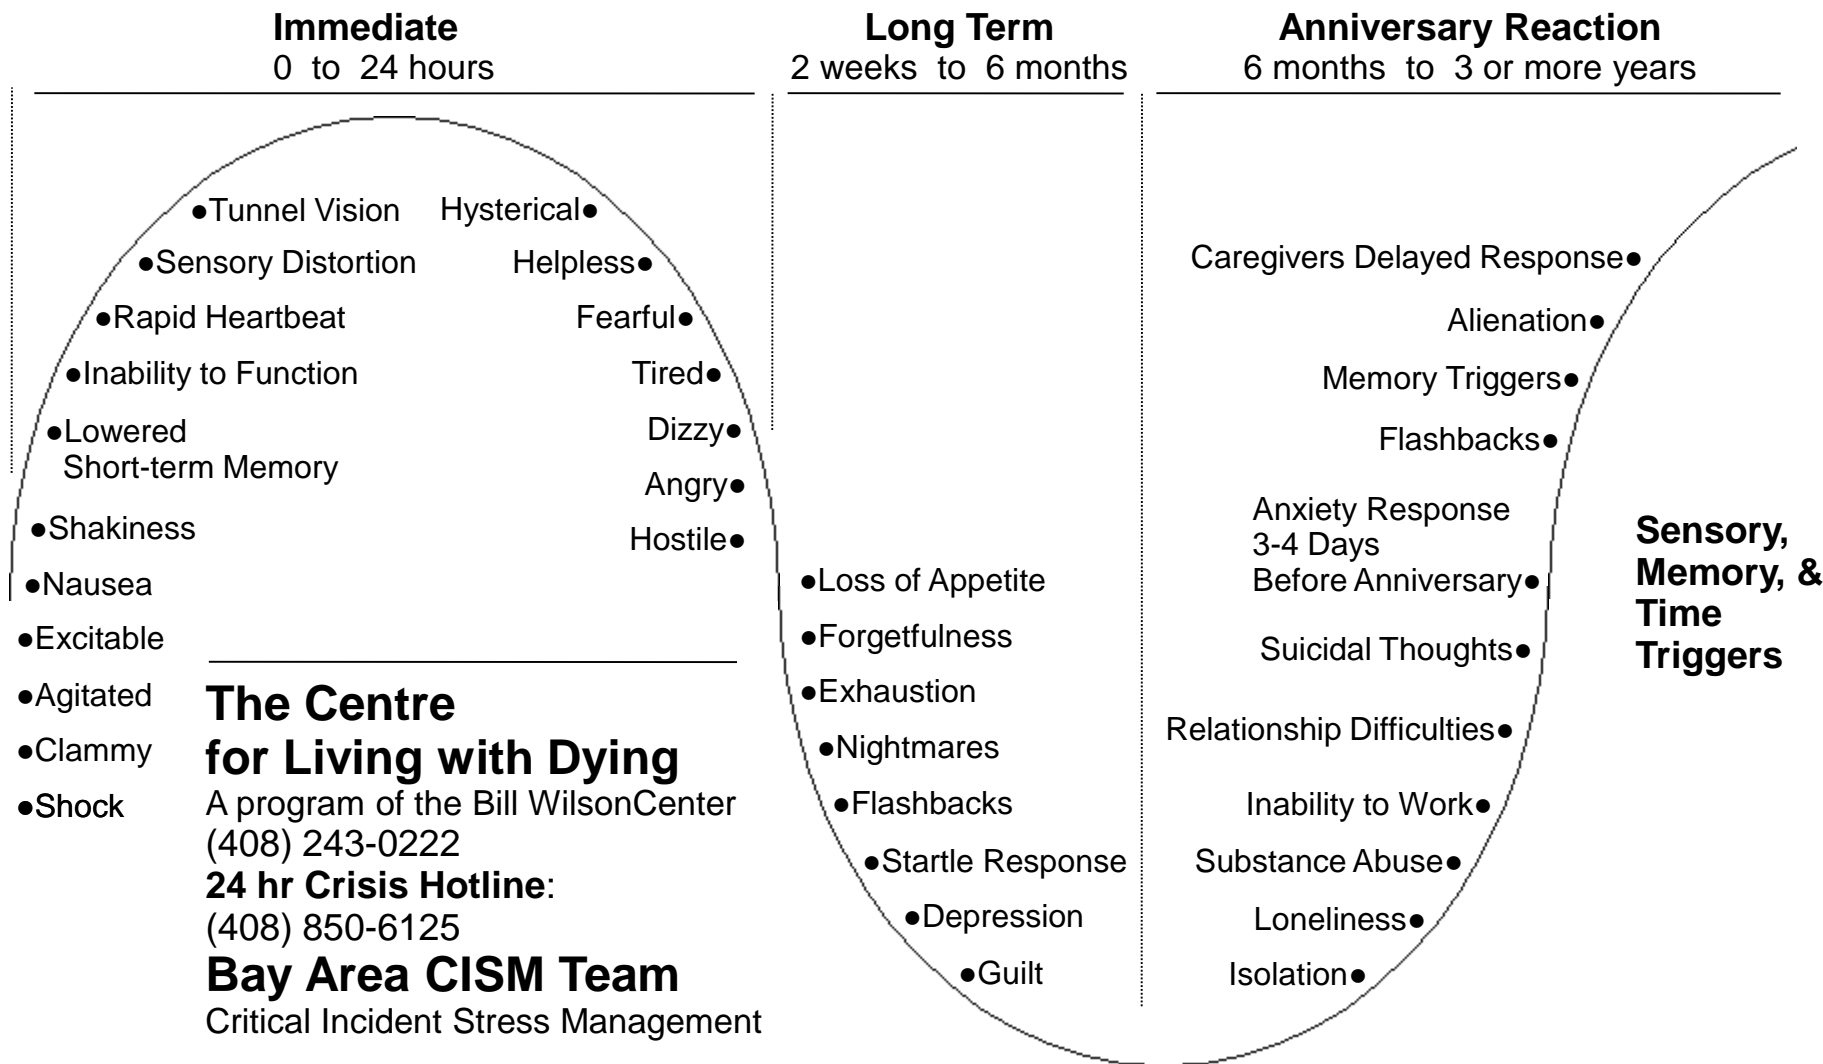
**Immediate**
0 to 24 hours

**Long Term**
2 weeks to 6 months

**Anniversary Reaction**
6 months to 3 or more years

●Tunnel Vision
●Sensory Distortion
●Rapid Heartbeat
●Inability to Function
●Lowered Short-term Memory
●Shakiness
●Nausea
●Excitable
●Agitated
●Clammy
●Shock

Hysterical●
Helpless●
Fearful●
Tired●
Dizzy●
Angry●
Hostile●

**The Centre for Living with Dying**
A program of the Bill WilsonCenter
(408) 243-0222
**24 hr Crisis Hotline**:
(408) 850-6125
**Bay Area CISM Team**
Critical Incident Stress Management

●Loss of Appetite
●Forgetfulness
●Exhaustion
●Nightmares
●Flashbacks
●Startle Response
●Depression
●Guilt

Caregivers Delayed Response●
Alienation●
Memory Triggers●
Flashbacks●
Anxiety Response 3-4 Days Before Anniversary●
Suicidal Thoughts●
Relationship Difficulties●
Inability to Work●
Substance Abuse●
Loneliness●
Isolation●

**Sensory, Memory, & Time Triggers**